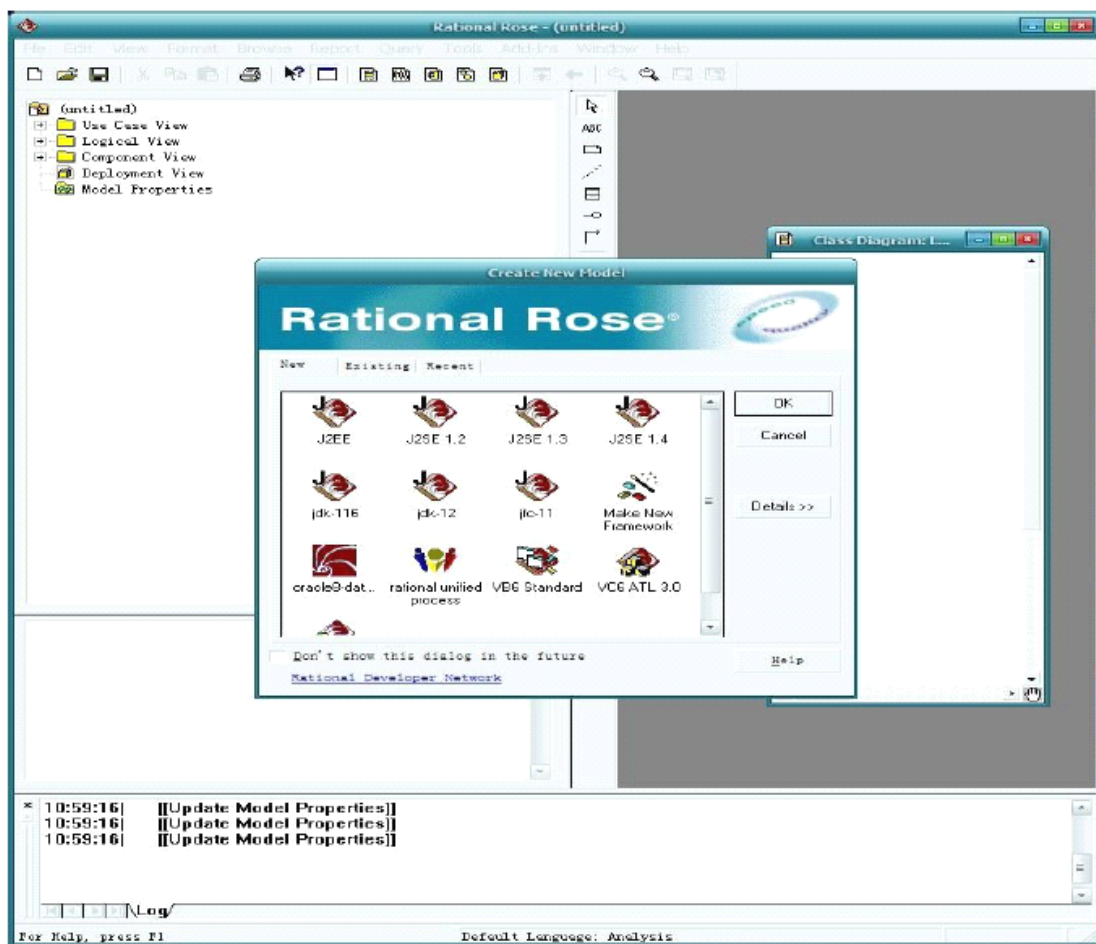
Rational Rose - (untitled)

File Edit View Format Browse Report Query Tools Add-Ins Window Help

(untitled)
Use Case View
Logical View
Component View
Deployment View
Model Properties

ABC

Class Diagram: L...

Create New Model

Rational Rose®

New Existing Recent

J2EE
J2SE 1.2
J2SE 1.3
J2SE 1.4
jdk-116
jdk-12
jfc-11
Make New Framework
oracle9-dat...
rational unified process
VB6 Standard
VC6 ATL 3.0

OK
Cancel
Details >>
Help

Don't show this dialog in the future
Rational Developer Network

10:59:16| [[Update Model Properties]]
10:59:16| [[Update Model Properties]]
10:59:16| [[Update Model Properties]]

Log

For Help, press F1
Default Language: Analysis